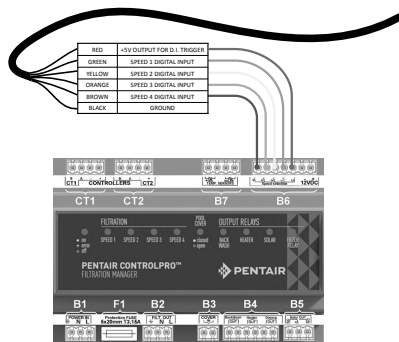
| RED | +5V OUTPUT FOR D.I. TRIGGER |
|---|---|
| GREEN | SPEED 1 DIGITAL INPUT |
| YELLOW | SPEED 2 DIGITAL INPUT |
| ORANGE | SPEED 3 DIGITAL INPUT |
| BROWN | SPEED 4 DIGITAL INPUT |
| BLACK | GROUND |

CT1 CONTROLLERS CT2

CT1 CT2 B7 B6

12VDC

FILTRATION

SPEED 1 SPEED 2 SPEED 3 SPEED 4

POOL COVER

closed open

OUTPUT RELAYS

BACK WASH HEATER SOLAR

PENTAIR CONTROLPRO™
FILTRATION MANAGER

PENTAIR

B1 F1 B2 B3 B4 B5

POWER IN

Protection FUSE 5x20mm T3.15A

FILT OUT

COVER